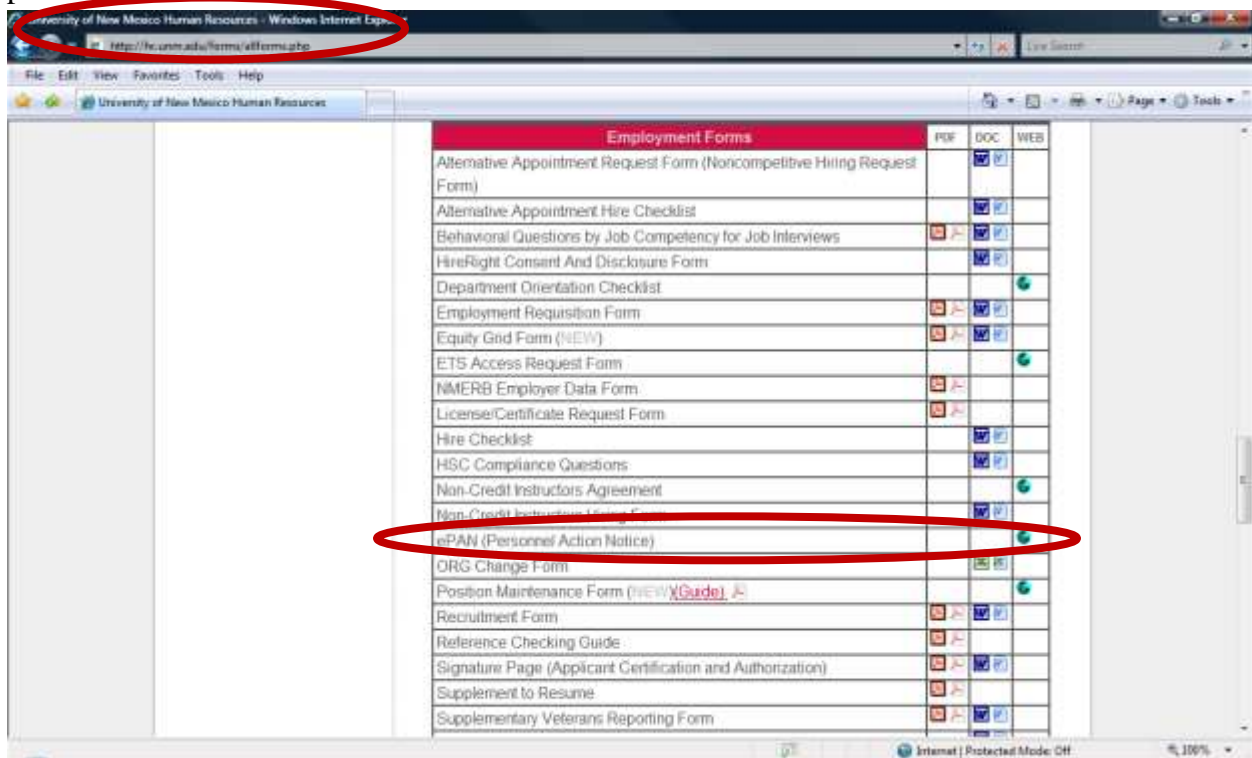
University of New Mexico Human Resources - Windows Internet Expl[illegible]

http://hr.unm.edu/forms/allforms.php

Live Search

File Edit View Favorites Tools Help

University of New Mexico Human Resources

Page ▾ Tools ▾

| Employment Forms | PDF | DOC | WEB |
|---|---|---|---|
| Alternative Appointment Request Form (Noncompetitive Hiring Request Form) | | | |
| Alternative Appointment Hire Checklist | | | |
| Behavioral Questions by Job Competency for Job Interviews | | | |
| HireRight Consent And Disclosure Form | | | |
| Department Orientation Checklist | | | |
| Employment Requisition Form | | | |
| Equity Grid Form (NEW) | | | |
| ETS Access Request Form | | | |
| NMERB Employer Data Form | | | |
| License/Certificate Request Form | | | |
| Hire Checklist | | | |
| HSC Compliance Questions | | | |
| Non-Credit Instructors Agreement | | | |
| Non-Credit Instructors Hiring Form | | | |
| ePAN (Personnel Action Notice) | | | |
| ORG Change Form | | | |
| Position Maintenance Form (NEW)(Guide) | | | |
| Recruitment Form | | | |
| Reference Checking Guide | | | |
| Signature Page (Applicant Certification and Authorization) | | | |
| Supplement to Resume | | | |
| Supplementary Veterans Reporting Form | | | |

Internet | Protected Mode: Off

100%